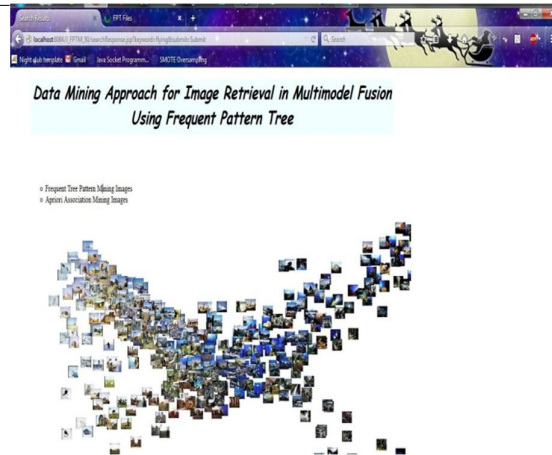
Search Results
FPT Files
localhost:8084/FPTM_30/searchResponse.jsp?keywords=flying&submit=Submit
Search
Night club template Gmail Java Socket Programm... SMOTE Oversampling

Data Mining Approach for Image Retrieval in Multimodel Fusion Using Frequent Pattern Tree

Frequent Tree Pattern Mining Images
Apriori Association Mining Images